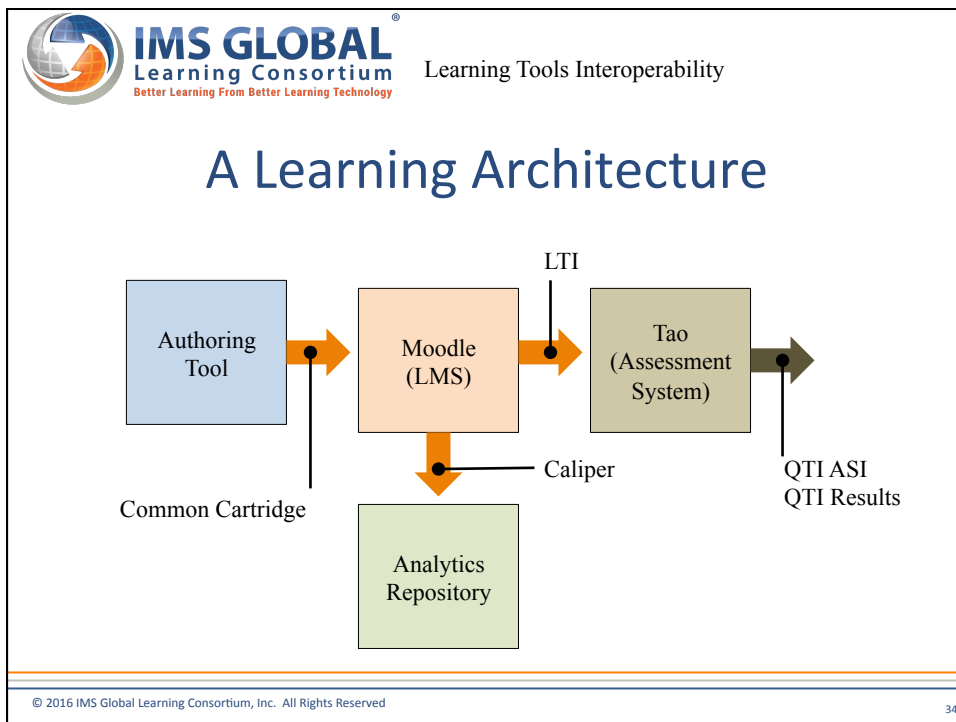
IMS GLOBAL®
Learning Consortium
Better Learning From Better Learning Technology

Learning Tools Interoperability

A Learning Architecture

LTI

Authoring Tool

Moodle (LMS)

Tao (Assessment System)

Caliper

Common Cartridge

QTI ASI
QTI Results

Analytics Repository

© 2016 IMS Global Learning Consortium, Inc. All Rights Reserved

34